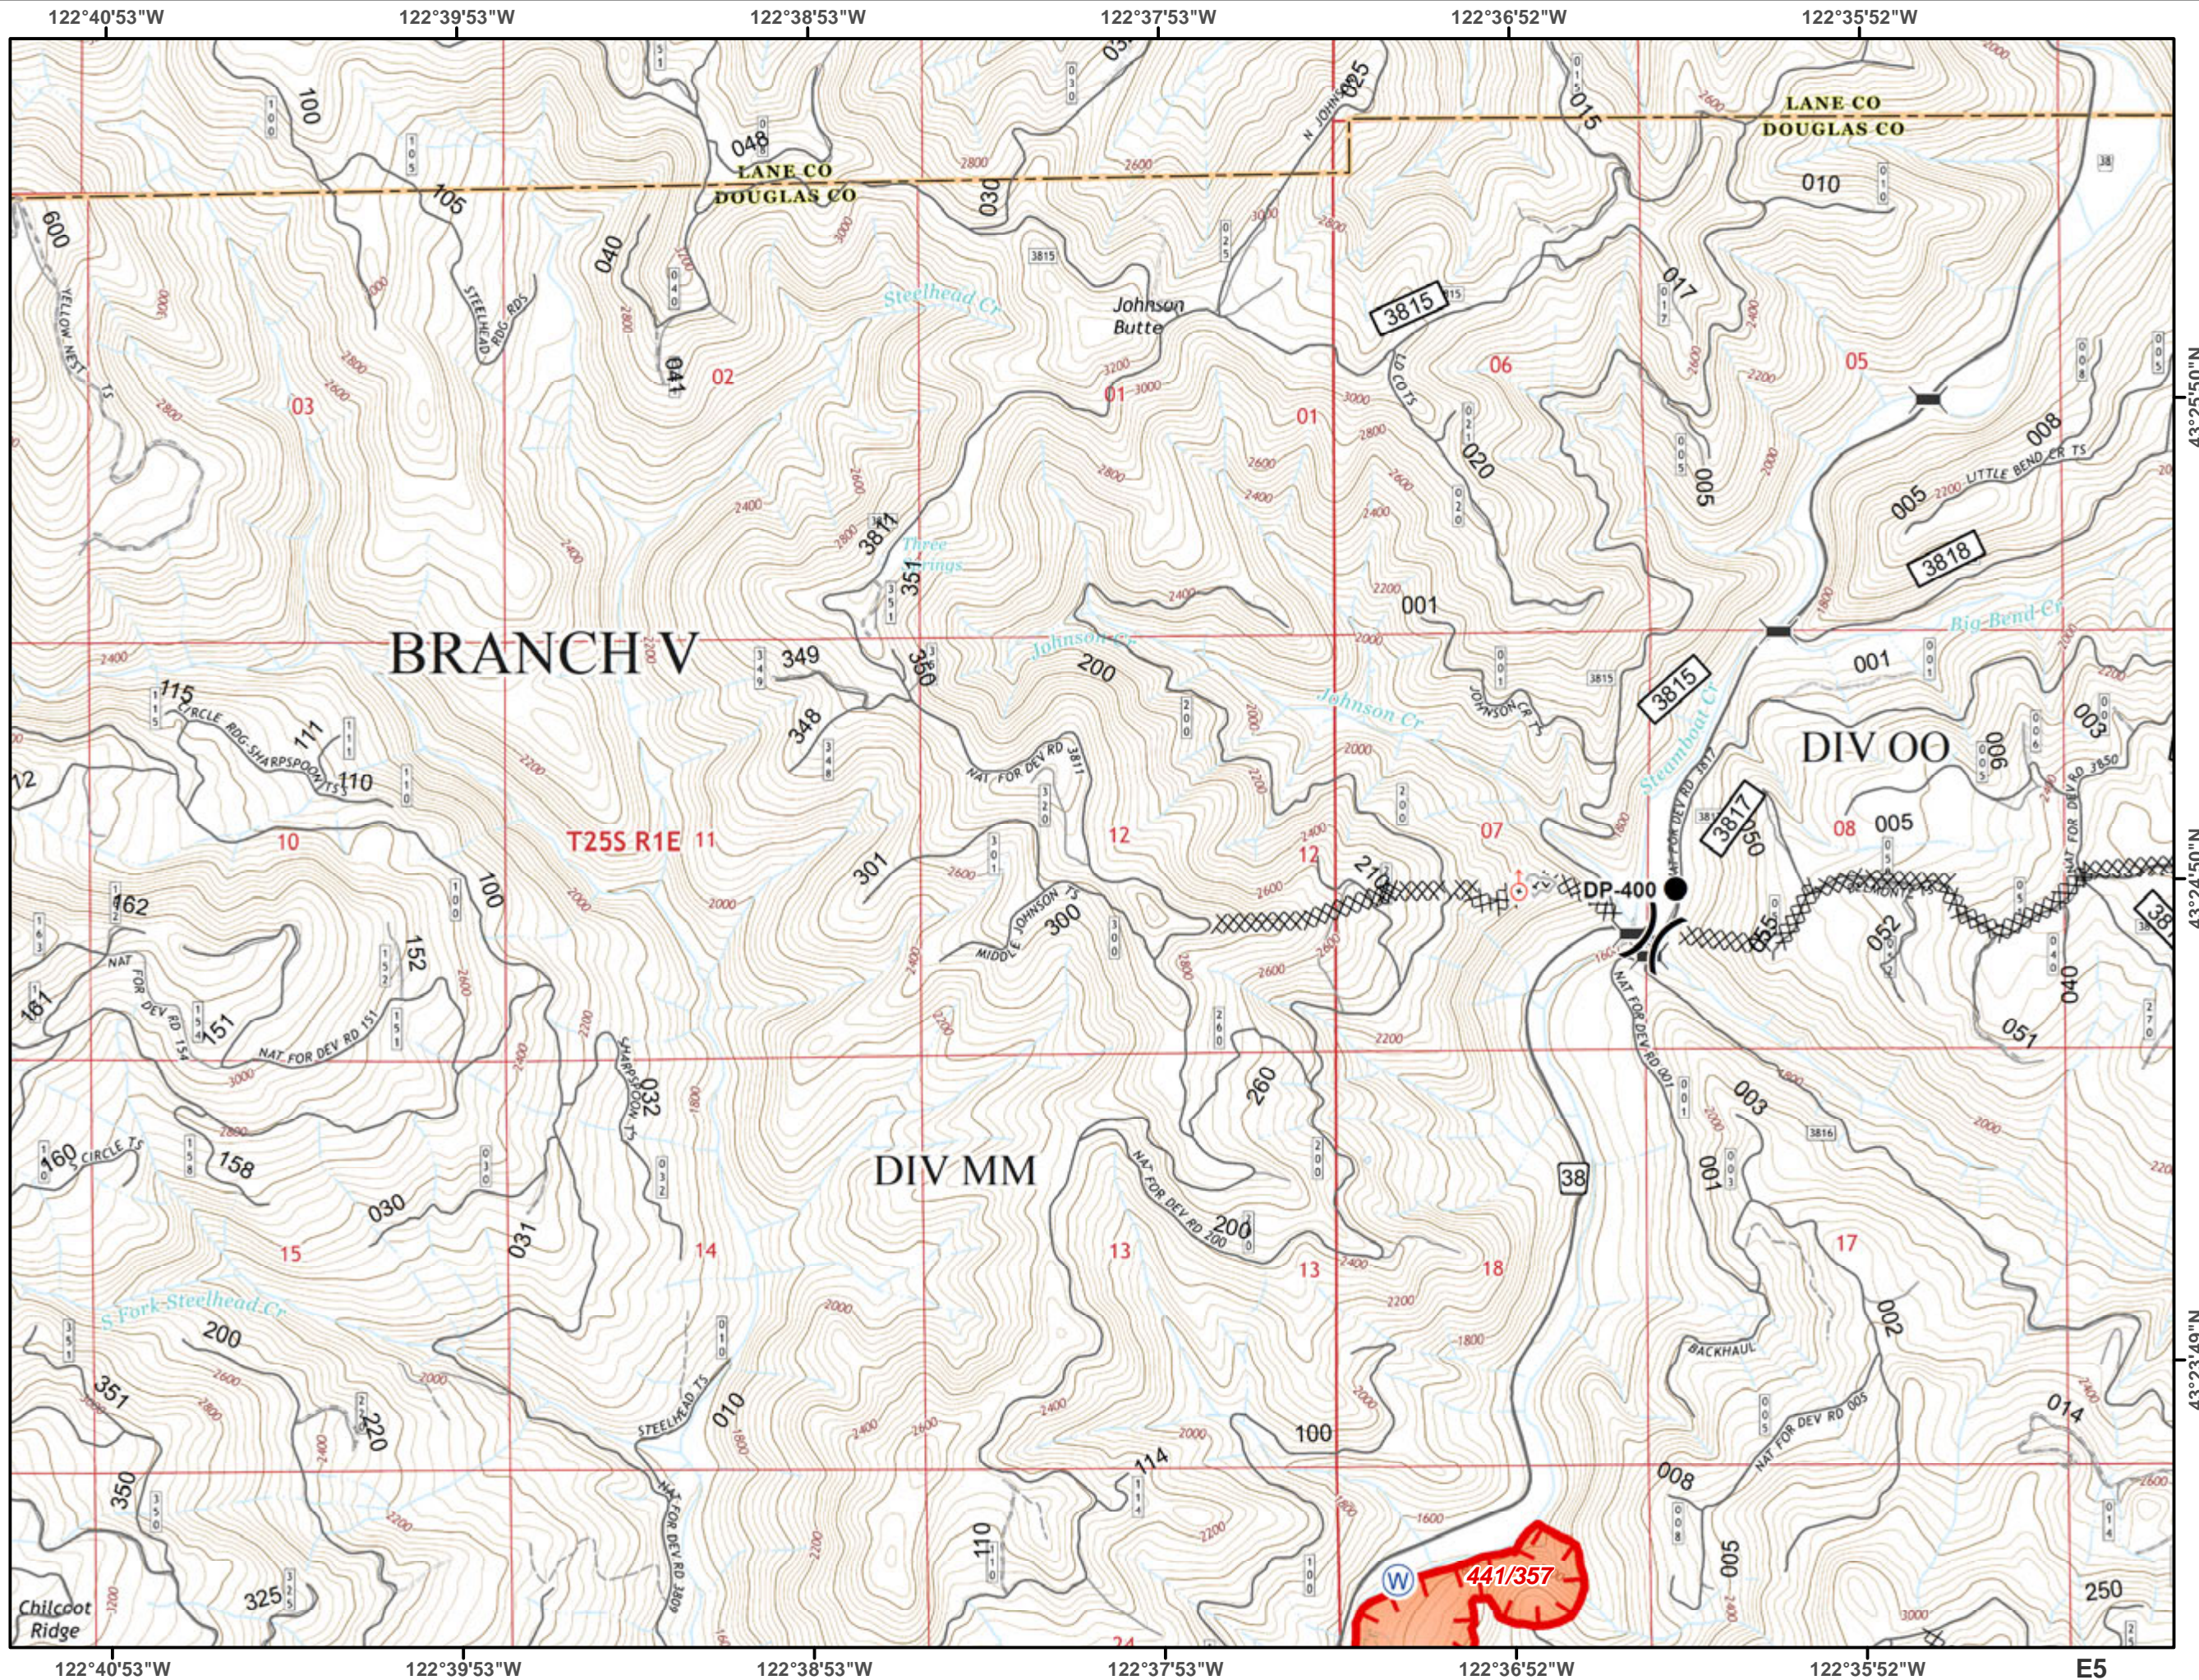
122°40'53"W 122°39'53"W 122°38'53"W 122°37'53"W 122°36'52"W 122°35'52"W

LANE CO
DOUGLAS CO

LANE CO
DOUGLAS CO

100
105
048
030
025
015
010
600
040
041
02
03
Steelhead Cr
Johnson Butte
3815
017
06
05
01
01
020
005
008
005
3818
3811
351
Three Springs
001
Big Bend Cr
BRANCH V
349
380
200
Johnson Cr
Johnson Cr
3815
001
003
348
115
111
110
DIV OO
006
12
10
T25S R1E 11
12
12
07
08
005
3817
301
300
274
DP-400
162
152
100
052
052
161
151
051
010
032
260
003
001
160
158
030
DIV MM
38
200
15
031
14
13
13
18
17
002
200
S. Fork Steelhead Cr
351
220
010
100
014
114
008
350
110
005
325
441/357
250
Chilcoot Ridge

122°40'53"W 122°39'53"W 122°38'53"W 122°37'53"W 122°36'52"W 122°35'52"W
E5